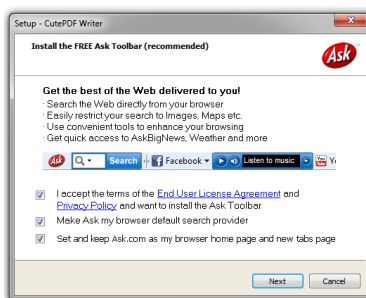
Setup - CutePDF Writer

Install the FREE Ask Toolbar (recommended)

Ask

Get the best of the Web delivered to you!
· Search the Web directly from your browser
· Easily restrict your search to Images, Maps etc.
· Use convenient tools to enhance your browsing
· Get quick access to AskBigNews, Weather and more

Ask Search Facebook Listen to music Yo

I accept the terms of the End User License Agreement and Privacy Policy and want to install the Ask Toolbar

Make Ask my browser default search provider

Set and keep Ask.com as my browser home page and new tabs page

Next Cancel